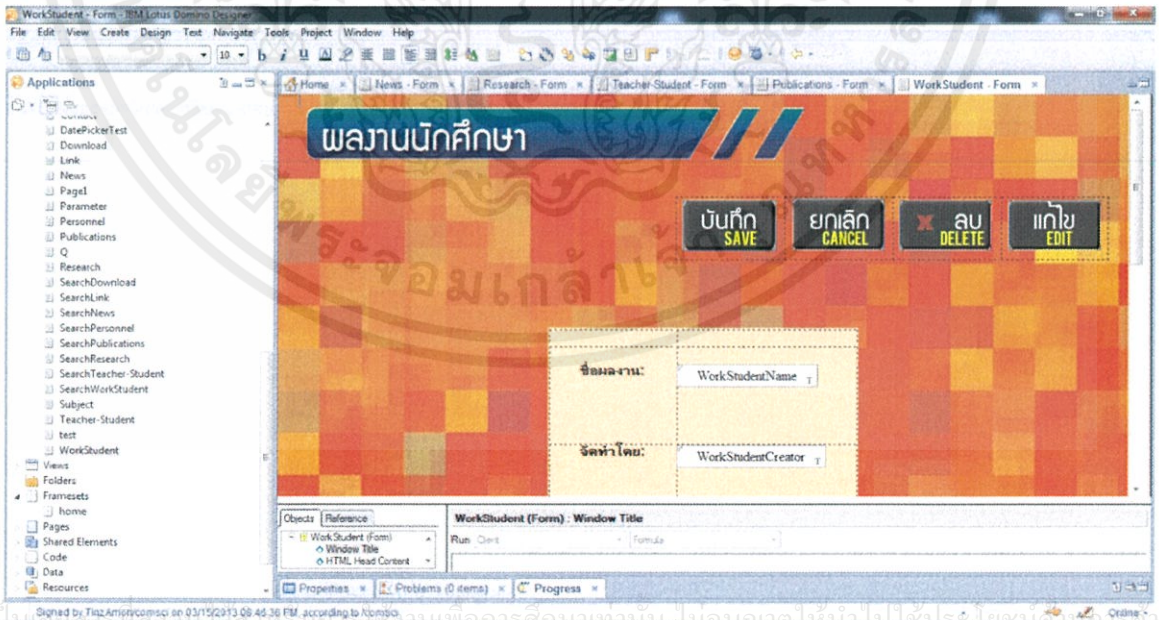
WorkStudent - Form - IBM Lotus Domino Designer

File Edit View Create Design Text Navigate Tools Project Window Help

Applications

DatePickerTest
Download
Link
News
Page1
Parameter
Personnel
Publications
Q
Research
SearchDownload
SearchLink
SearchNews
SearchPersonnel
SearchPublications
SearchResearch
SearchTeacher-Student
SearchWorkStudent
Subject
Teacher-Student
test
WorkStudent
Views
Folders
Framesets
home
Pages
Shared Elements
Code
Data
Resources

Home | News - Form | Research - Form | Teacher-Student - Form | Publications - Form | WorkStudent - Form

ผลงานนักศึกษา

บันทึก SAVE
ยกเลิก CANCEL
ลบ DELETE
แก้ไข EDIT

ชื่อผลงาน: WorkStudentName T

จัดทำโดย: WorkStudentCreator T

Objects | Reference
WorkStudent (Form)
Window Title
HTML Head Content

WorkStudent (Form) : Window Title
Run Client Formula

Properties | Problems (0 items) | Progress

Signed by Tinz Amornsomsci on 03/15/2013 08:46:36 PM, according to /combo

Online